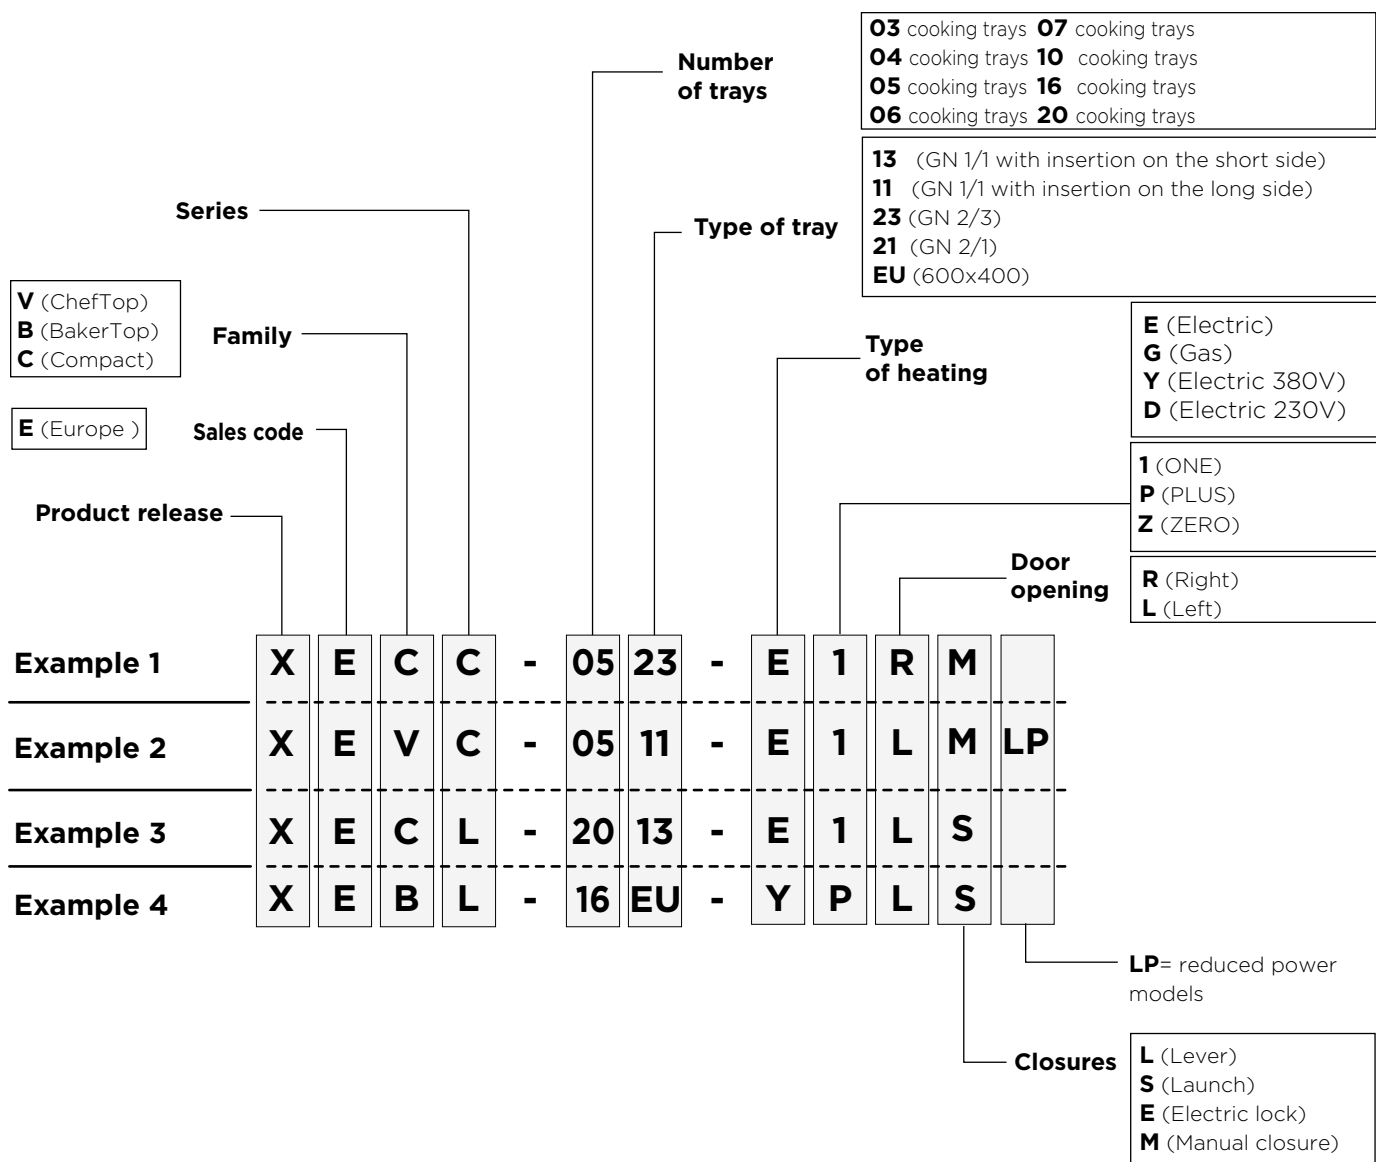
**03** cooking trays **07** cooking trays
**04** cooking trays **10** cooking trays
**05** cooking trays **16** cooking trays
**06** cooking trays **20** cooking trays

Number of trays

**13** (GN 1/1 with insertion on the short side)
**11** (GN 1/1 with insertion on the long side)
**23** (GN 2/3)
**21** (GN 2/1)
**EU** (600x400)

Series

Type of tray

**V** (ChefTop)
**B** (BakerTop)
**C** (Compact)

Family

**E** (Electric)
**G** (Gas)
**Y** (Electric 380V)
**D** (Electric 230V)

Type of heating

**E** (Europe )

Sales code

**1** (ONE)
**P** (PLUS)
**Z** (ZERO)

Product release

Door opening

**R** (Right)
**L** (Left)

| | | | | | | | | | | | | | |
|---|---|---|---|---|---|---|---|---|---|---|---|---|---|
| Example 1 | X | E | C | C | - | 05 | 23 | - | E | 1 | R | M | |
| Example 2 | X | E | V | C | - | 05 | 11 | - | E | 1 | L | M | LP |
| Example 3 | X | E | C | L | - | 20 | 13 | - | E | 1 | L | S | |
| Example 4 | X | E | B | L | - | 16 | EU | - | Y | P | L | S | |

**LP**= reduced power models

Closures

**L** (Lever)
**S** (Launch)
**E** (Electric lock)
**M** (Manual closure)